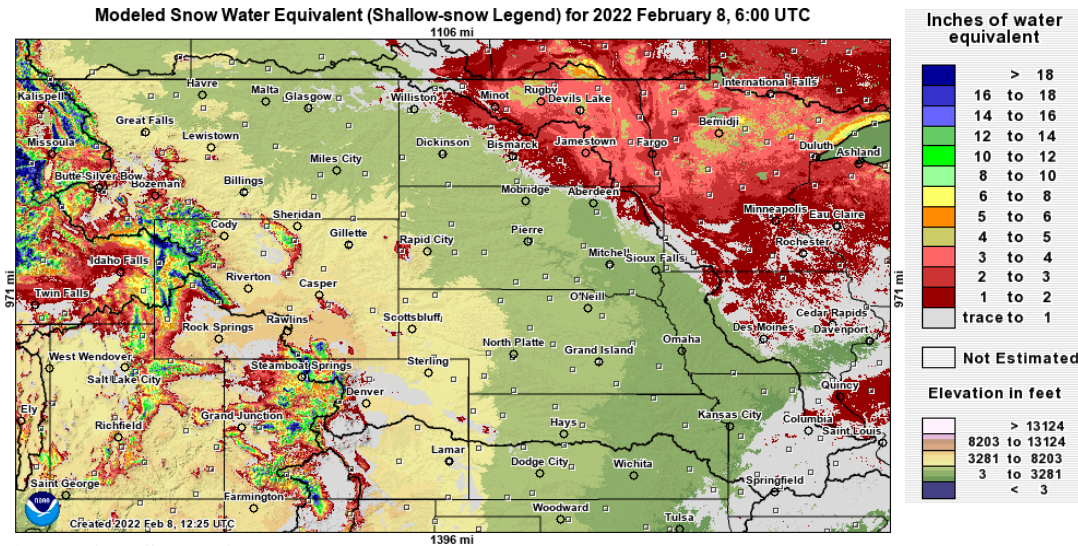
Modeled Snow Water Equivalent (Shallow-snow Legend) for 2022 February 8, 6:00 UTC

1106 mi

Kalispell
Havre
Malta
Glasgow
Williston
Minot
Rugby
Devils Lake
International Falls
Great Falls
Lewistown
Dickinson
Bismarck
Jamestown
Fargo
Bemidji
Duluth
Ashland
Missoula
Butte-Silver Bow
Bozeman
Miles City
Billings
Mobridge
Aberdeen
Sheridan
Cody
Gillette
Rapid City
Pierre
Minneapolis
Eau Claire
Rochester
Idaho Falls
Riverton
Mitchell
Sioux Falls
Casper
Twin Falls
O'Neill
Rock Springs
Rawlins
Scottsbluff
Des Moines
Cedar Rapids
Davenport
West Wendover
North Platte
Grand Island
Omaha
Steamboat Springs
Sterling
Salt Lake City
Denver
Quincy
Ely
Grand Junction
Kansas City
Columbia
Richfield
Hays
Saint Louis
Lamar
Dodge City
Wichita
Springfield
Saint George
Farmington
Woodward
Tulsa
NOAA
Created 2022 Feb 8, 12:25 UTC

971 mi
971 mi
1396 mi

Inches of water equivalent

| | |
|---|---|
| | > 18 |
| | 16 to 18 |
| | 14 to 16 |
| | 12 to 14 |
| | 10 to 12 |
| | 8 to 10 |
| | 6 to 8 |
| | 5 to 6 |
| | 4 to 5 |
| | 3 to 4 |
| | 2 to 3 |
| | 1 to 2 |
| | trace to 1 |

Not Estimated

Elevation in feet

| | |
|---|---|
| | > 13124 |
| | 8203 to 13124 |
| | 3281 to 8203 |
| | 3 to 3281 |
| | < 3 |